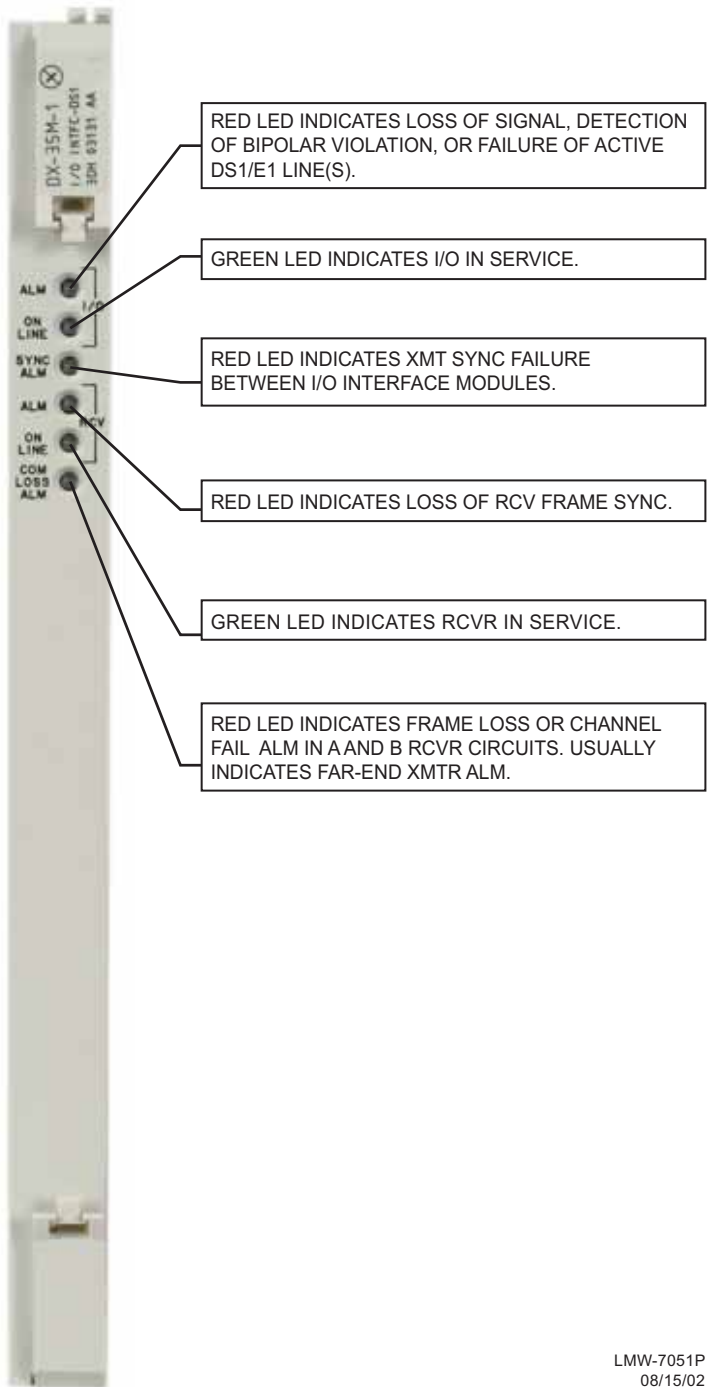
DX-35M-1
I/O INTFC-DS1
3DH 03131 AA

RED LED INDICATES LOSS OF SIGNAL, DETECTION OF BIPOLAR VIOLATION, OR FAILURE OF ACTIVE DS1/E1 LINE(S).

GREEN LED INDICATES I/O IN SERVICE.

RED LED INDICATES XMT SYNC FAILURE BETWEEN I/O INTERFACE MODULES.

RED LED INDICATES LOSS OF RCV FRAME SYNC.

GREEN LED INDICATES RCVR IN SERVICE.

RED LED INDICATES FRAME LOSS OR CHANNEL FAIL ALM IN A AND B RCVR CIRCUITS. USUALLY INDICATES FAR-END XMTR ALM.

ALM
ON LINE
I/O
SYNC ALM
ALM
ON LINE
RCV
COM LOSS ALM

LMW-7051P
08/15/02